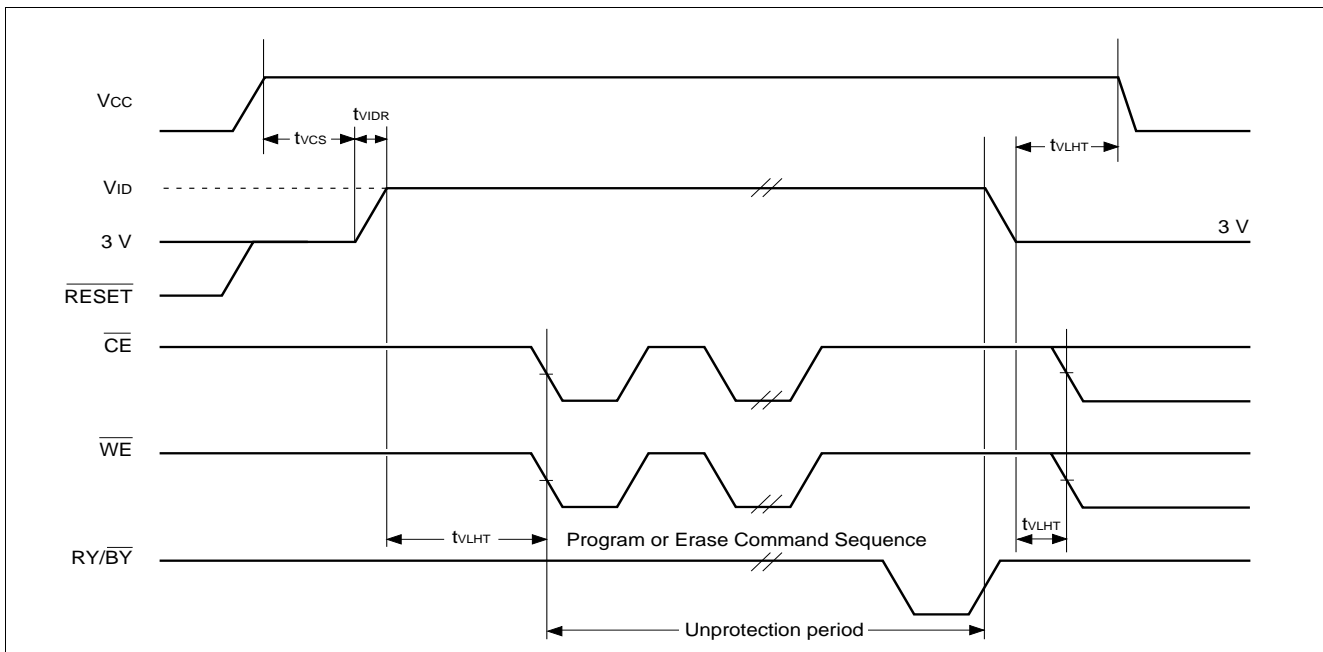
$V_{CC}$

$t_{VIDR}$

$t_{VCS}$

$t_{VLHT}$

$V_{ID}$

3 V

3 V

$\overline{RESET}$

$\overline{CE}$

$\overline{WE}$

$t_{VLHT}$

$t_{VLHT}$

Program or Erase Command Sequence

RY/$\overline{BY}$

Unprotection period